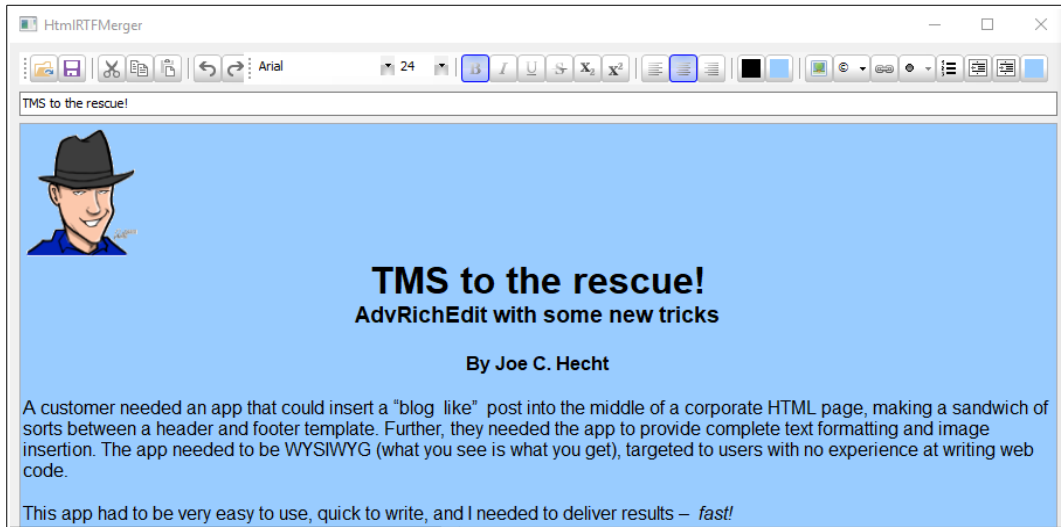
HtmlRTFMerger

Arial 24

TMS to the rescue!

TMS to the rescue!

AdvRichEdit with some new tricks

By Joe C. Hecht

A customer needed an app that could insert a “blog like” post into the middle of a corporate HTML page, making a sandwich of sorts between a header and footer template. Further, they needed the app to provide complete text formatting and image insertion. The app needed to be WYSIWYG (what you see is what you get), targeted to users with no experience at writing web code.

This app had to be very easy to use, quick to write, and I needed to deliver results – *fast!*